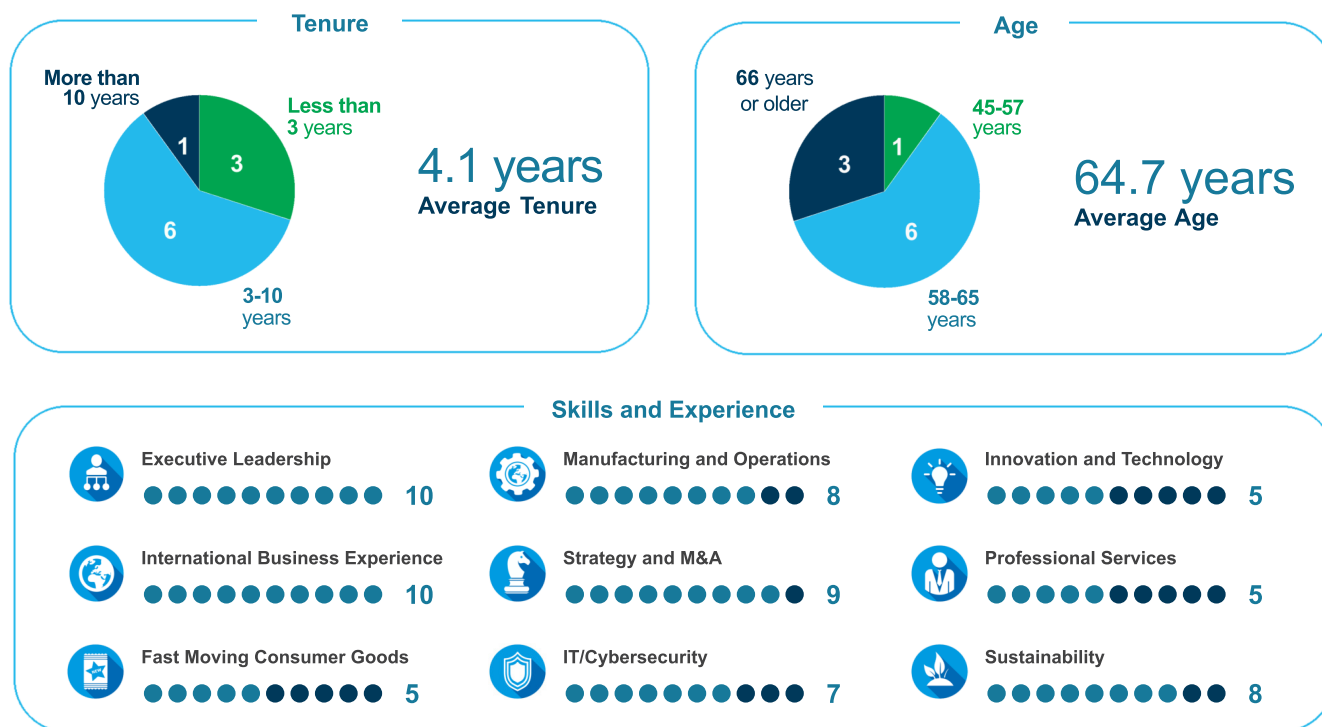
Tenure

More than 10 years

1

Less than 3 years

3

6

3-10 years

4.1 years
Average Tenure

Age

66 years or older

3

1

45-57 years

6

58-65 years

64.7 years
Average Age

Skills and Experience

Executive Leadership 10

Manufacturing and Operations 8

Innovation and Technology 5

International Business Experience 10

Strategy and M&A 9

Professional Services 5

Fast Moving Consumer Goods 5

IT/Cybersecurity 7

Sustainability 8